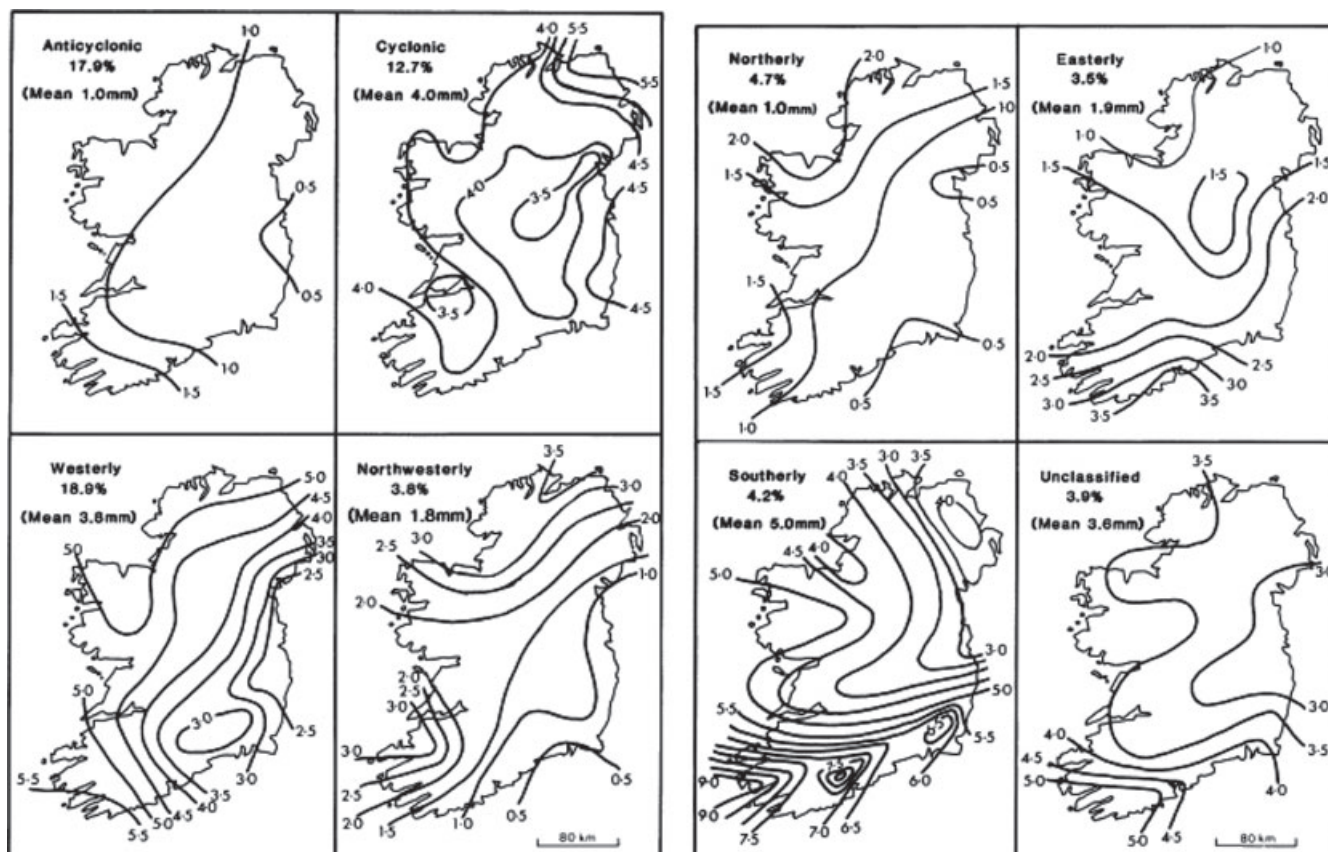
Anticyclonic
17.9%
(Mean 1.0mm)

1·0
0·5
0·5
1·5
1·0
1·5

Cyclonic
12.7%
(Mean 4.0mm)

4·0 5·5
5·5
4·5
4·5
4·0
3·5
4·0
3·5
4·5

Northerly
4.7%
(Mean 1.0mm)

2·0
1·5
1·0
2·0
0·5
1·5
0·5
1·5
0·5
1·5
0·5
1·0

Easterly
3.5%
(Mean 1.9mm)

1·0
1·0
1·5
1·5
1·5
2·0
2·0
2·5
2·5
3·0
3·0
3·5
3·5

Westerly
18.9%
(Mean 3.8mm)

5·0
4·5
4·0
3·5
3·0
2·5
5·0
5·0
3·0
2·5
5·5
3·0
3·5
5·0 4·5 4·0
5·5

Northwesterly
3.8%
(Mean 1.8mm)

3·5
3·0
2·0
2·5 3·0
1·0
2·0
2·0
2·5
3·0
3·0
2·5
0·5
2·0
1·5
1·0
0·5

80 km

Southerly
4.2%
(Mean 5.0mm)

3·5 3·0 3·5
4·0
4·0
4·5 4·0
5·0
3·0
5·0
5·5
5·5
2·5
5·5
9·0
6·0
2·5
9·0
7·5
7·0 6·5

Unclassified
3.9%
(Mean 3.6mm)

3·5
3·0
3·0
4·0
3·5
4·5
5·0
4·0
5·0 4·5

80 km